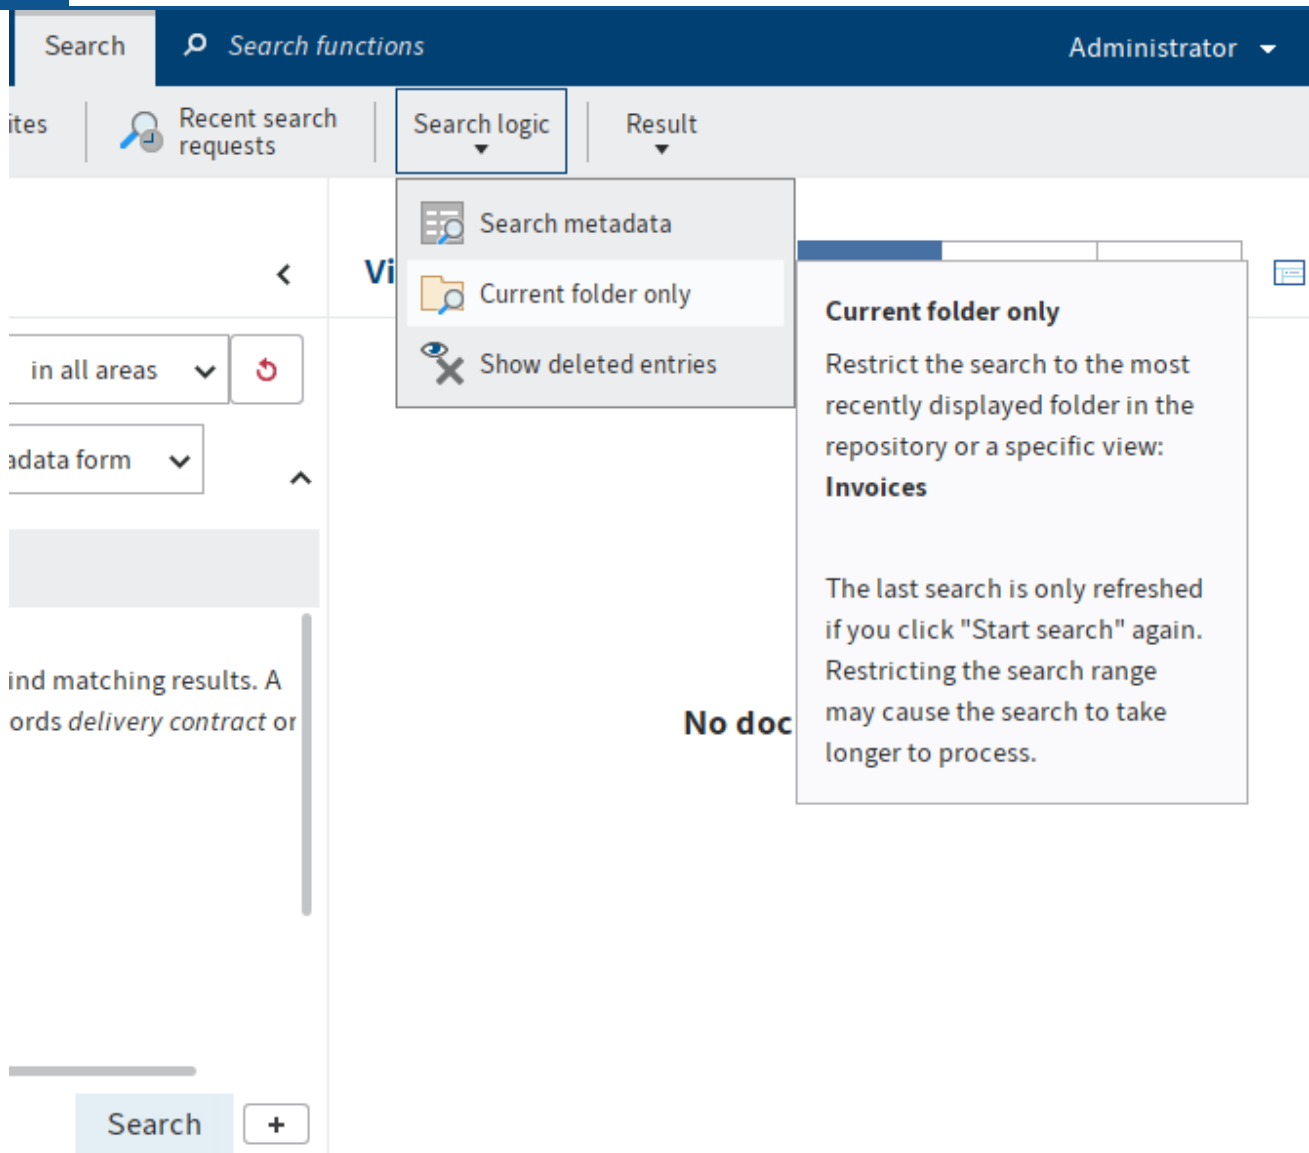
Search
Search functions
Administrator

ites
Recent search requests
Search logic
Result

Search metadata
Current folder only
Show deleted entries

Vi

in all areas
adata form

ind matching results. A
ords *delivery contract* or

No doc

Current folder only
Restrict the search to the most recently displayed folder in the repository or a specific view:
**Invoices**

The last search is only refreshed if you click "Start search" again. Restricting the search range may cause the search to take longer to process.

Search
+